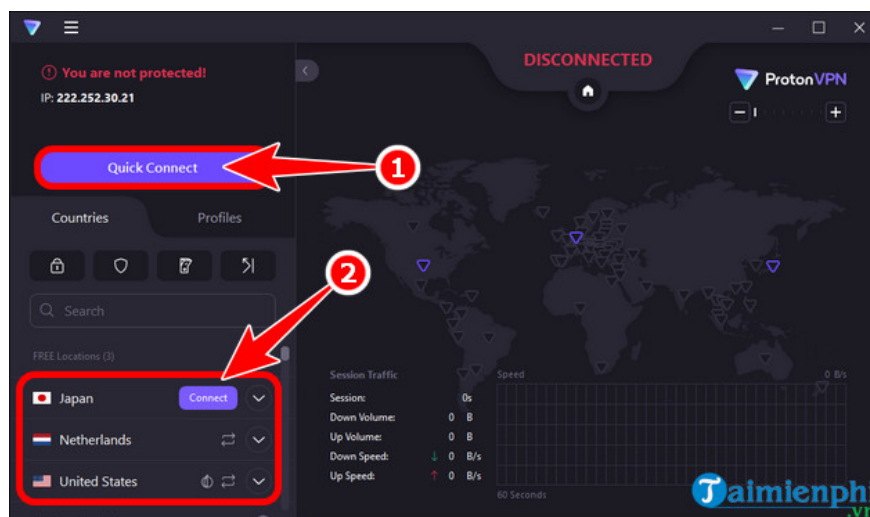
You are not protected!
IP: 222.252.30.21

DISCONNECTED

ProtonVPN

Quick Connect

1

Countries

Profiles

2

Search

FREE Locations (3)

Japan

Connect

Netherlands

United States

Session Traffic

Session: 0s
Down Volume: 0 B
Up Volume: 0 B
Down Speed: 0 B/s
Up Speed: 0 B/s

Speed

0 B/s

60 Seconds

Taimienphi
.vn